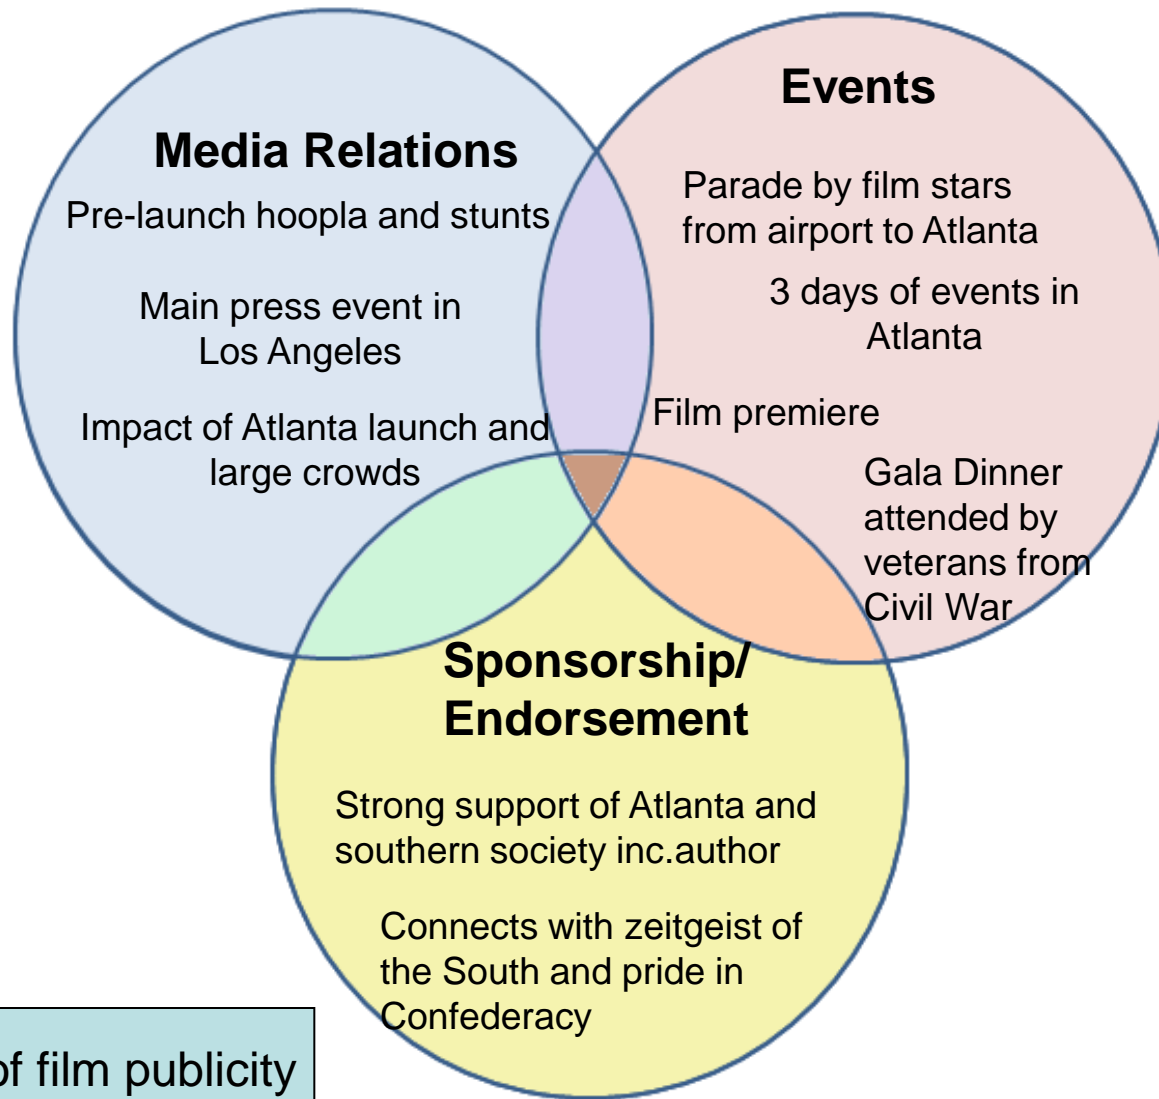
Media Relations

Pre-launch hoopla and stunts

Main press event in Los Angeles

Impact of Atlanta launch and large crowds

Events

Parade by film stars from airport to Atlanta

3 days of events in Atlanta

Film premiere

Gala Dinner attended by veterans from Civil War

Sponsorship/ Endorsement

Strong support of Atlanta and southern society inc.author

Connects with zeitgeist of the South and pride in Confederacy

of film publicity